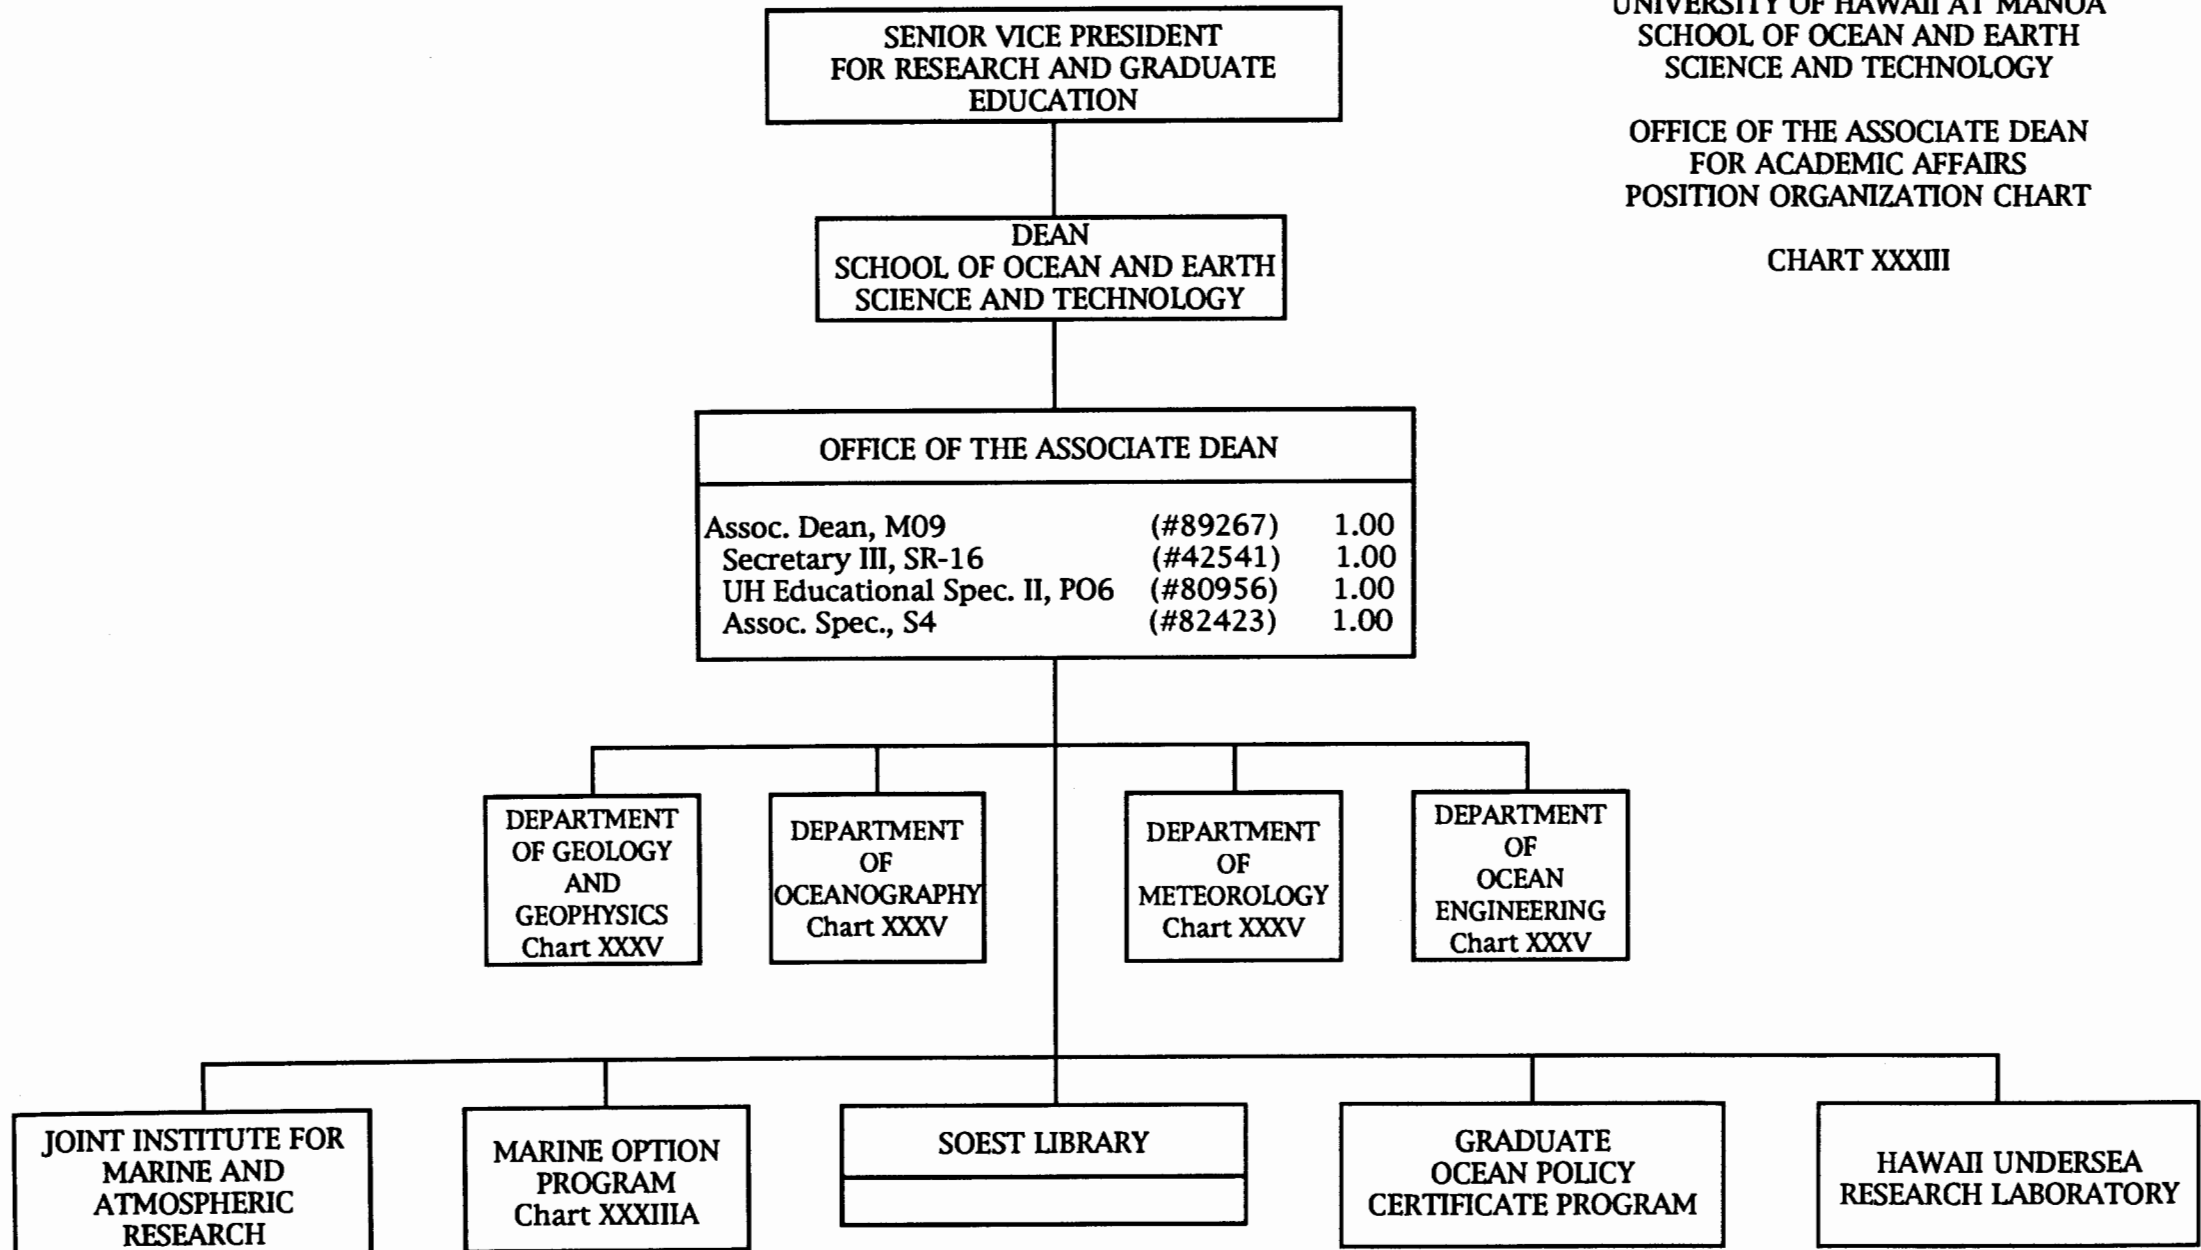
UNIVERSITY OF HAWAII AT MANOA
SCHOOL OF OCEAN AND EARTH SCIENCE AND TECHNOLOGY

OFFICE OF THE ASSOCIATE DEAN FOR ACADEMIC AFFAIRS
POSITION ORGANIZATION CHART

CHART XXXIII

SENIOR VICE PRESIDENT FOR RESEARCH AND GRADUATE EDUCATION

DEAN
SCHOOL OF OCEAN AND EARTH SCIENCE AND TECHNOLOGY

OFFICE OF THE ASSOCIATE DEAN

| | | |
|---|---|---|
| Assoc. Dean, M09 | (#89267) | 1.00 |
| Secretary III, SR-16 | (#42541) | 1.00 |
| UH Educational Spec. II, PO6 | (#80956) | 1.00 |
| Assoc. Spec., S4 | (#82423) | 1.00 |

DEPARTMENT OF GEOLOGY AND GEOPHYSICS
Chart XXXV

DEPARTMENT OF OCEANOGRAPHY
Chart XXXV

DEPARTMENT OF METEOROLOGY
Chart XXXV

DEPARTMENT OF OCEAN ENGINEERING
Chart XXXV

JOINT INSTITUTE FOR MARINE AND ATMOSPHERIC RESEARCH

MARINE OPTION PROGRAM
Chart XXXIIIA

SOEST LIBRARY

GRADUATE OCEAN POLICY CERTIFICATE PROGRAM

HAWAII UNDERSEA RESEARCH LABORATORY